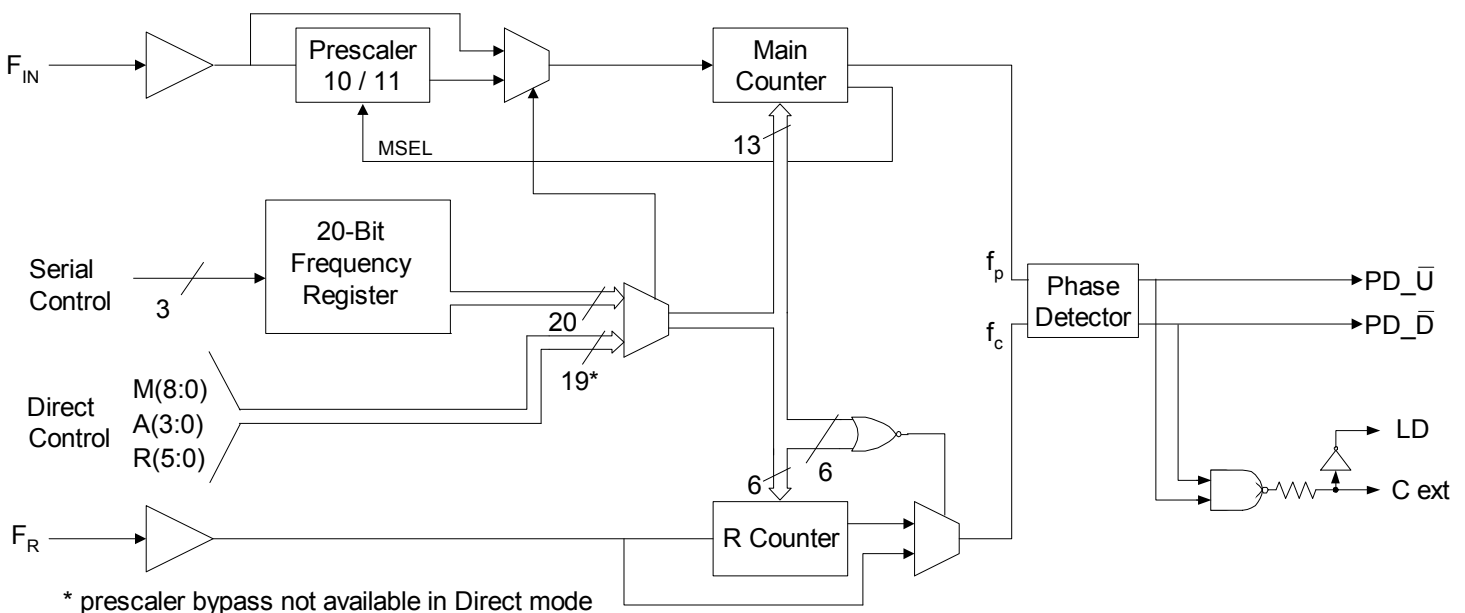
$F_{IN}$

Prescaler 10 / 11

Main Counter

MSEL

13

20-Bit Frequency Register

Serial Control

3

20

19*

Direct Control

M(8:0)

A(3:0)

R(5:0)

6

6

$F_R$

R Counter

$f_p$

$f_c$

Phase Detector

PD_$\overline{U}$

PD_$\overline{D}$

LD

C ext

* prescaler bypass not available in Direct mode